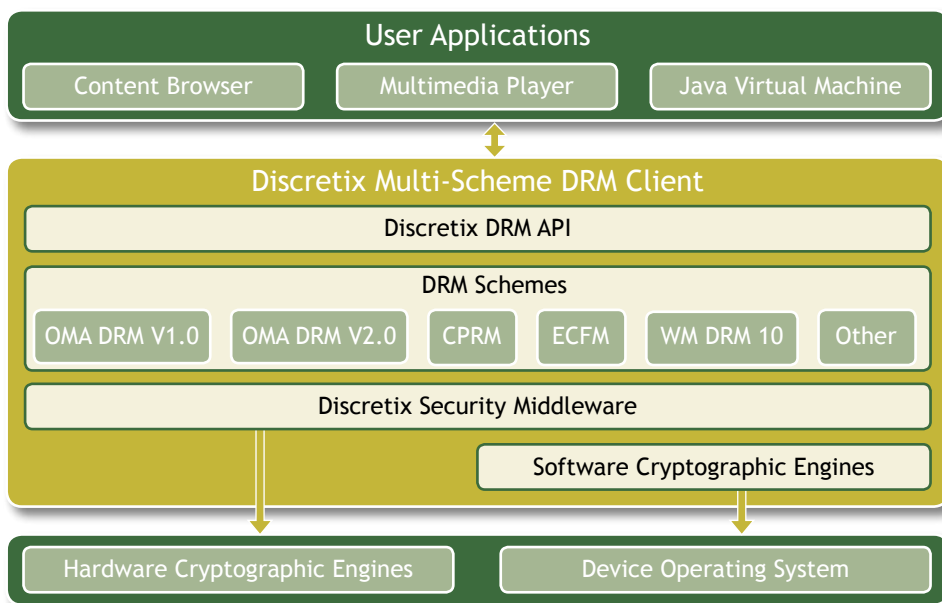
User Applications

Content Browser

Multimedia Player

Java Virtual Machine

Discretix Multi-Scheme DRM Client

Discretix DRM API

DRM Schemes

OMA DRM V1.0

OMA DRM V2.0

CPRM

ECFM

WM DRM 10

Other

Discretix Security Middleware

Software Cryptographic Engines

Hardware Cryptographic Engines

Device Operating System